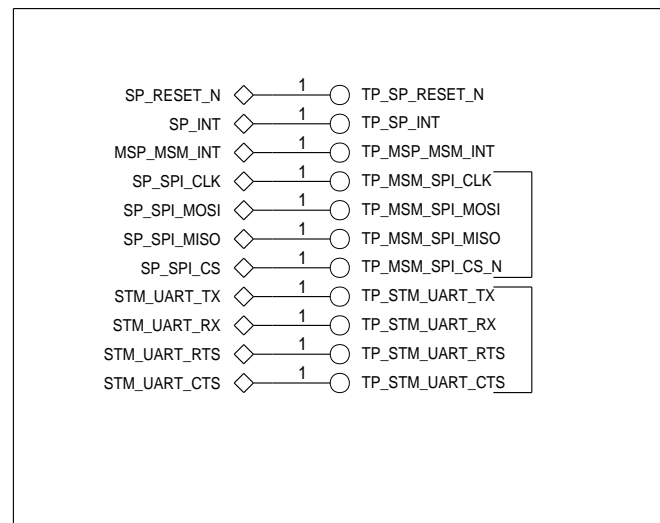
SP_RESET_N 1 TP_SP_RESET_N
SP_INT 1 TP_SP_INT
MSP_MSM_INT 1 TP_MSP_MSM_INT
SP_SPI_CLK 1 TP_MSM_SPI_CLK
SP_SPI_MOSI 1 TP_MSM_SPI_MOSI
SP_SPI_MISO 1 TP_MSM_SPI_MISO
SP_SPI_CS 1 TP_MSM_SPI_CS_N
STM_UART_TX 1 TP_STM_UART_TX
STM_UART_RX 1 TP_STM_UART_RX
STM_UART_RTS 1 TP_STM_UART_RTS
STM_UART_CTS 1 TP_STM_UART_CTS